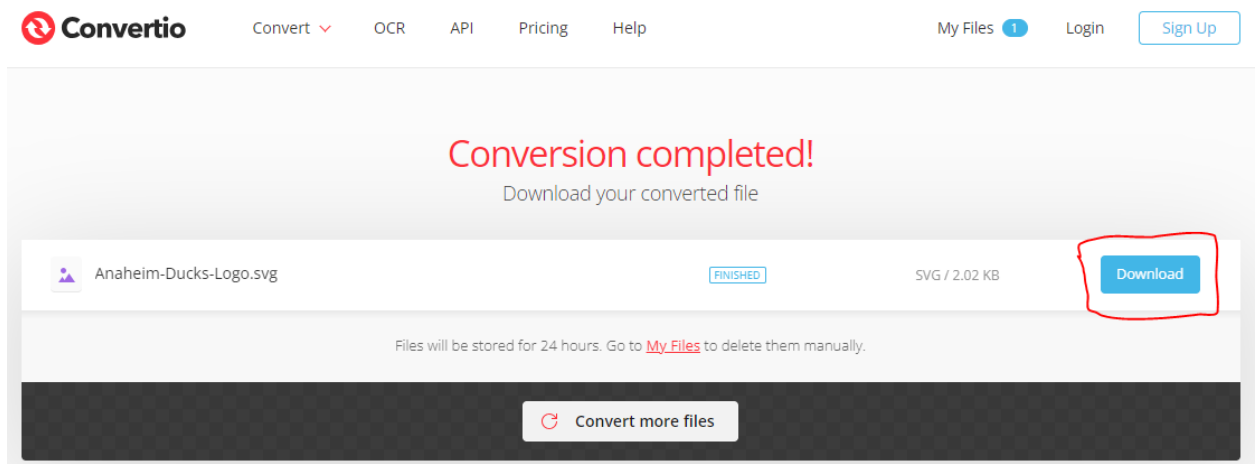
Convertio

Convert OCR API Pricing Help

My Files 1 Login Sign Up

Conversion completed!

Download your converted file

Anaheim-Ducks-Logo.svg FINISHED SVG / 2.02 KB Download

Files will be stored for 24 hours. Go to My Files to delete them manually.

Convert more files